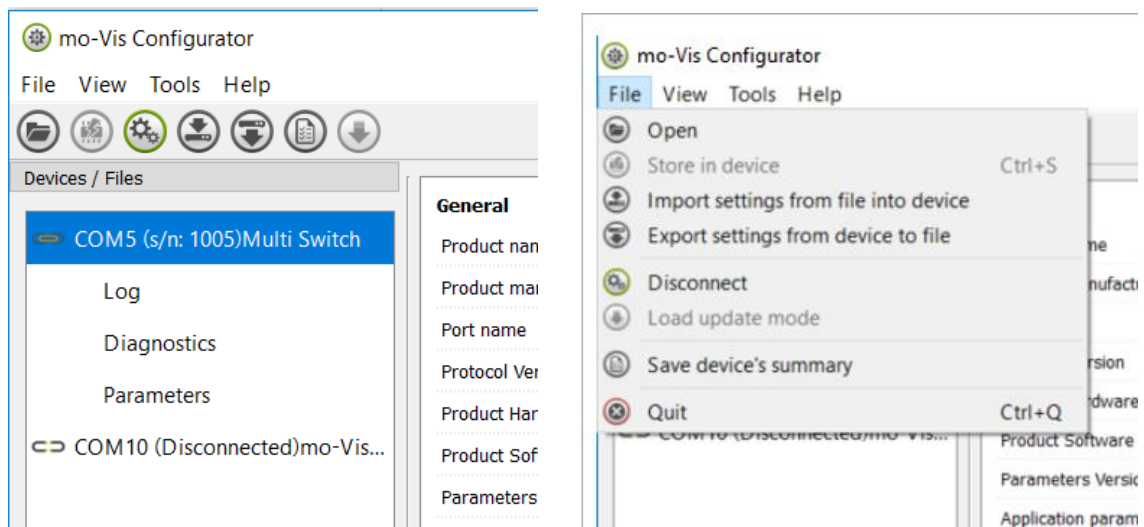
mo-Vis Configurator

File View Tools Help

Devices / Files

COM5 (s/n: 1005)Multi Switch

Log

Diagnostics

Parameters

COM10 (Disconnected)mo-Vis...

General

Product nan

Product mar

Port name

Protocol Ver

Product Har

Product Sof

Parameters

mo-Vis Configurator

File View Tools Help

Open

Store in device Ctrl+S

Import settings from file into device

Export settings from device to file

Disconnect

Load update mode

Save device's summary

Quit Ctrl+Q

COM10 (Disconnected)mo-Vis...

me

nufactu

rsion

dware

Product Software

Parameters Versio

Application param